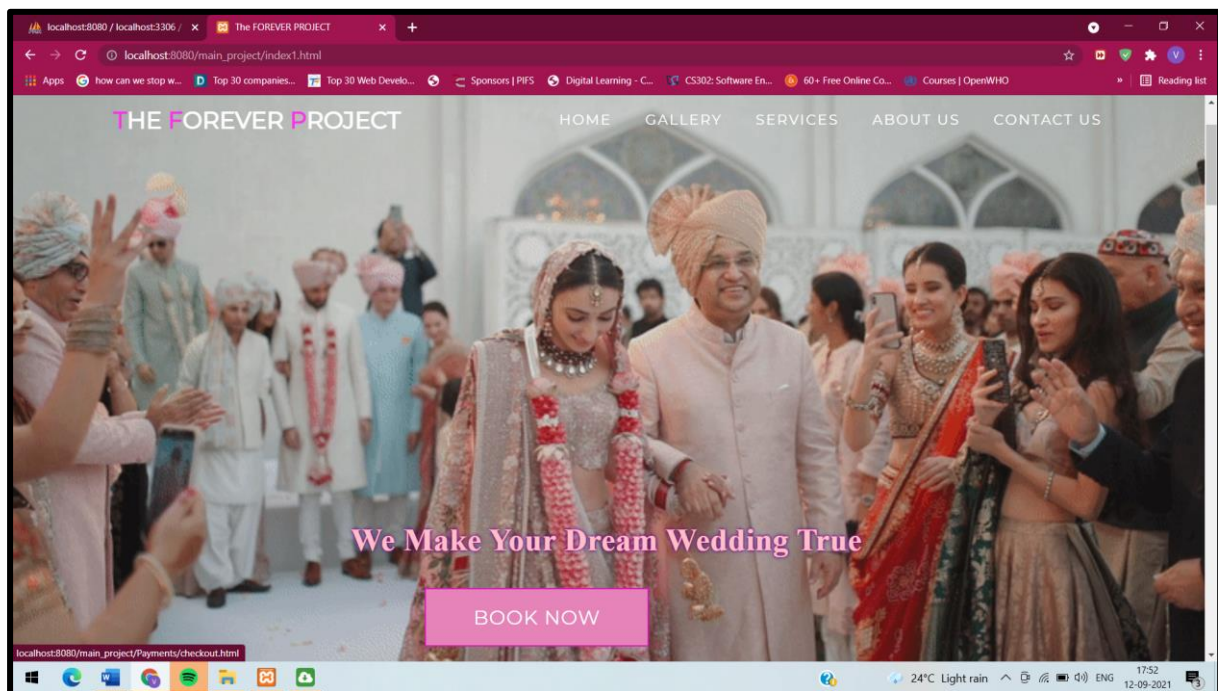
localhost:8080 / localhost:3306 / ×
The FOREVER PROJECT ×
+

localhost:8080/main_project/index1.html

Apps how can we stop w... Top 30 companies... Top 30 Web Develo... Sponsors | PIFS Digital Learning - C... CS302: Software En... 60+ Free Online Co... Courses | OpenWHO » Reading list

THE FOREVER PROJECT

HOME GALLERY SERVICES ABOUT US CONTACT US

We Make Your Dream Wedding True

BOOK NOW

localhost:8080/main_project/Payments/checkout.html

24°C Light rain ENG 17:52 12-09-2021